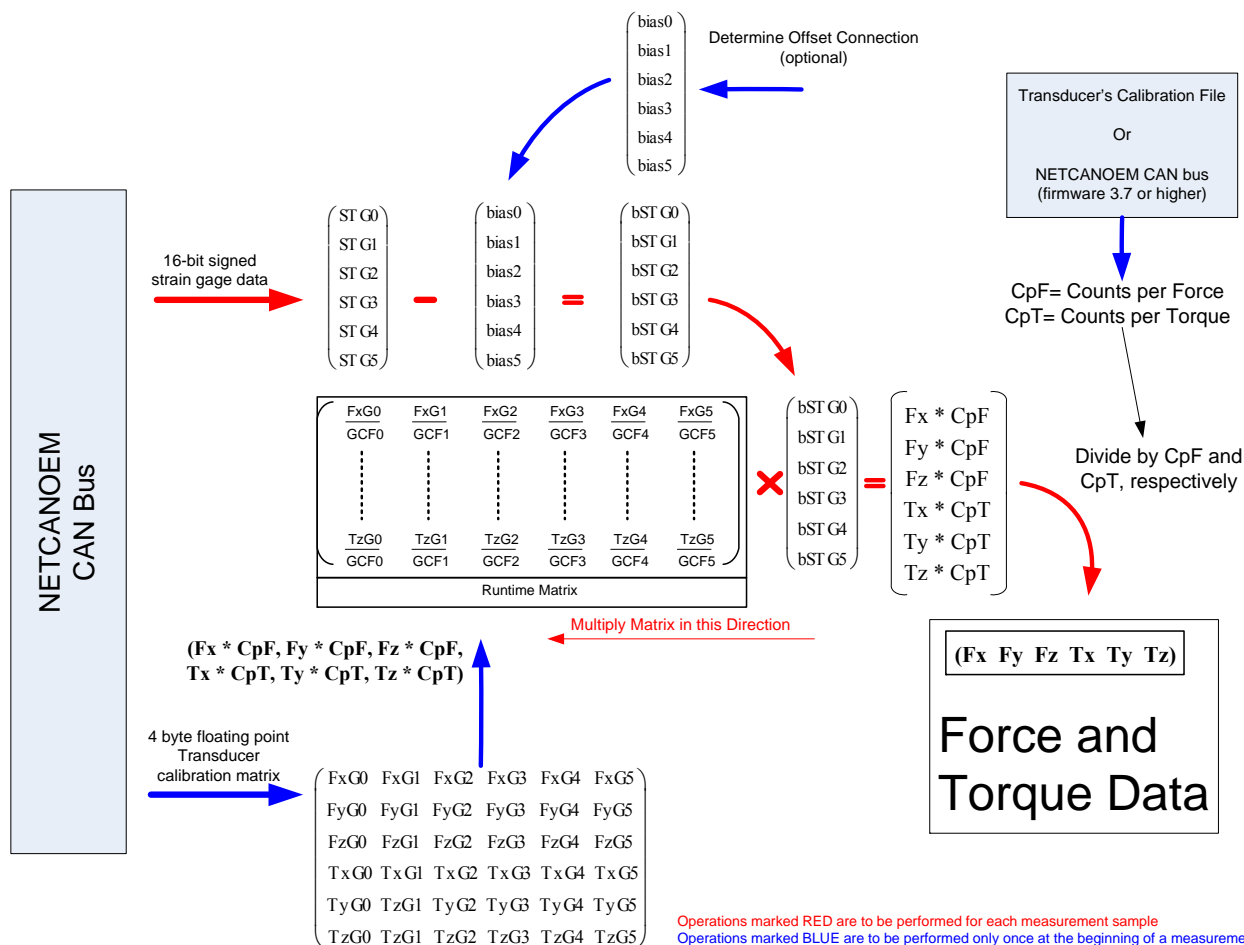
$\begin{pmatrix} bias0 \\ bias1 \\ bias2 \\ bias3 \\ bias4 \\ bias5 \end{pmatrix}$

Determine Offset Connection (optional)

Transducer's Calibration File

Or

NETCANOEM CAN bus (firmware 3.7 or higher)

NETCANOEM CAN Bus

16-bit signed strain gage data

$\begin{pmatrix} STG0 \\ STG1 \\ STG2 \\ STG3 \\ STG4 \\ STG5 \end{pmatrix} - \begin{pmatrix} bias0 \\ bias1 \\ bias2 \\ bias3 \\ bias4 \\ bias5 \end{pmatrix} = \begin{pmatrix} bSTG0 \\ bSTG1 \\ bSTG2 \\ bSTG3 \\ bSTG4 \\ bSTG5 \end{pmatrix}$

CpF= Counts per Force
CpT= Counts per Torque

$\begin{pmatrix} \frac{FxG0}{GCF0} & \frac{FxG1}{GCF1} & \frac{FxG2}{GCF2} & \frac{FxG3}{GCF3} & \frac{FxG4}{GCF4} & \frac{FxG5}{GCF5} \\ \vdots & \vdots & \vdots & \vdots & \vdots & \vdots \\ \frac{TzG0}{GCF0} & \frac{TzG1}{GCF1} & \frac{TzG2}{GCF2} & \frac{TzG3}{GCF3} & \frac{TzG4}{GCF4} & \frac{TzG5}{GCF5} \end{pmatrix} \times \begin{pmatrix} bSTG0 \\ bSTG1 \\ bSTG2 \\ bSTG3 \\ bSTG4 \\ bSTG5 \end{pmatrix} = \begin{pmatrix} Fx * CpF \\ Fy * CpF \\ Fz * CpF \\ Tx * CpT \\ Ty * CpT \\ Tz * CpT \end{pmatrix}$

Runtime Matrix

Divide by CpF and CpT, respectively

Multiply Matrix in this Direction

(Fx * CpF, Fy * CpF, Fz * CpF, Tx * CpT, Ty * CpT, Tz * CpT)

(Fx Fy Fz Tx Ty Tz)

Force and Torque Data

4 byte floating point Transducer calibration matrix

$\begin{pmatrix} FxG0 & FxG1 & FxG2 & FxG3 & FxG4 & FxG5 \\ FyG0 & FyG1 & FyG2 & FyG3 & FyG4 & FyG5 \\ FzG0 & FzG1 & FzG2 & FzG3 & FzG4 & FzG5 \\ TxG0 & TxG1 & TxG2 & TxG3 & TxG4 & TxG5 \\ TyG0 & TzG1 & TyG2 & TyG3 & TyG4 & TyG5 \\ TzG0 & TzG1 & TzG2 & TzG3 & TzG4 & TzG5 \end{pmatrix}$

Operations marked RED are to be performed for each measurement sample
Operations marked BLUE are to be performed only once at the beginning of a measureme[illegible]